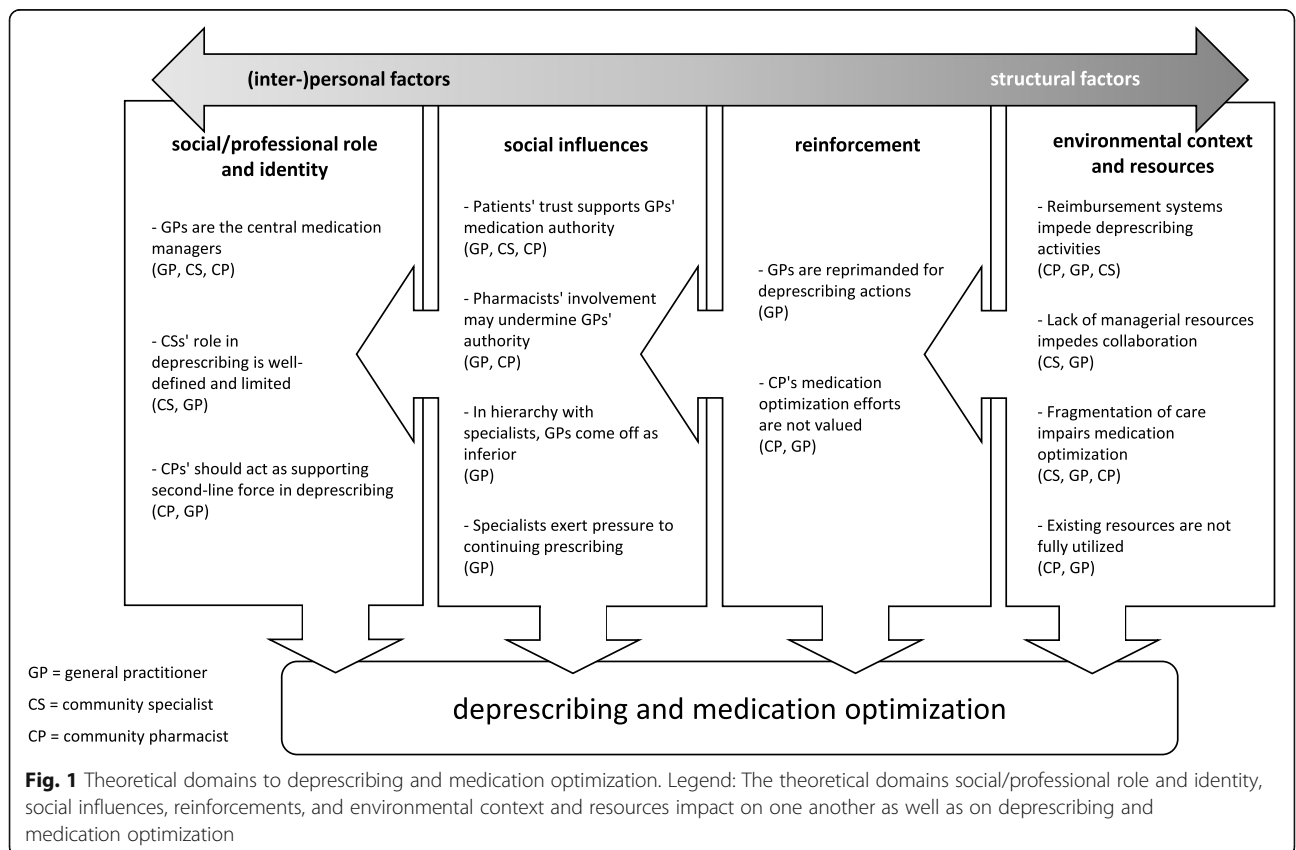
(inter-)personal factors

structural factors

social/professional role and identity

- GPs are the central medication managers (GP, CS, CP)

- CSs' role in deprescribing is well-defined and limited (CS, GP)

- CPs' should act as supporting second-line force in deprescribing (CP, GP)

social influences

- Patients' trust supports GPs' medication authority (GP, CS, CP)

- Pharmacists' involvement may undermine GPs' authority (GP, CP)

- In hierarchy with specialists, GPs come off as inferior (GP)

- Specialists exert pressure to continuing prescribing (GP)

reinforcement

- GPs are reprimanded for deprescribing actions (GP)

- CP's medication optimization efforts are not valued (CP, GP)

environmental context and resources

- Reimbursement systems impede deprescribing activities (CP, GP, CS)

- Lack of managerial resources impedes collaboration (CS, GP)

- Fragmentation of care impairs medication optimization (CS, GP, CP)

- Existing resources are not fully utilized (CP, GP)

GP = general practitioner

CS = community specialist

CP = community pharmacist

deprescribing and medication optimization

**Fig. 1** Theoretical domains to deprescribing and medication optimization. Legend: The theoretical domains social/professional role and identity, social influences, reinforcements, and environmental context and resources impact on one another as well as on deprescribing and medication optimization